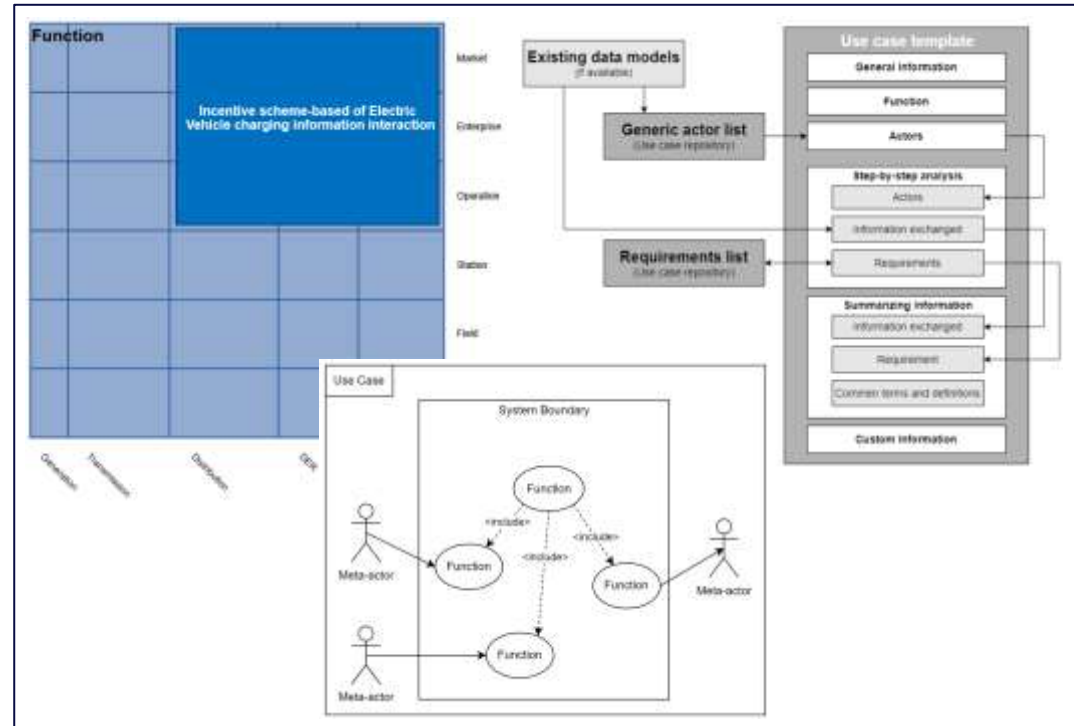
Function

Incentive scheme-based of Electric Vehicle charging information interaction

Market

Enterprise

Operation

Station

Field

Generation

Transmission

Distribution

DER

Existing data models
(if available)

Generic actor list
(Use case repository)

Requirements list
(Use case repository)

Use case template

General information

Function

Actors

Step-by-step analysis

Actors

Information exchanged

Requirements

Summarizing information

Information exchanged

Requirement

Common terms and definitions

Custom information

Use Case

System Boundary

Function

<include>

<include>

<include>

Function

Function

Function

Meta-actor

Meta-actor

Meta-actor